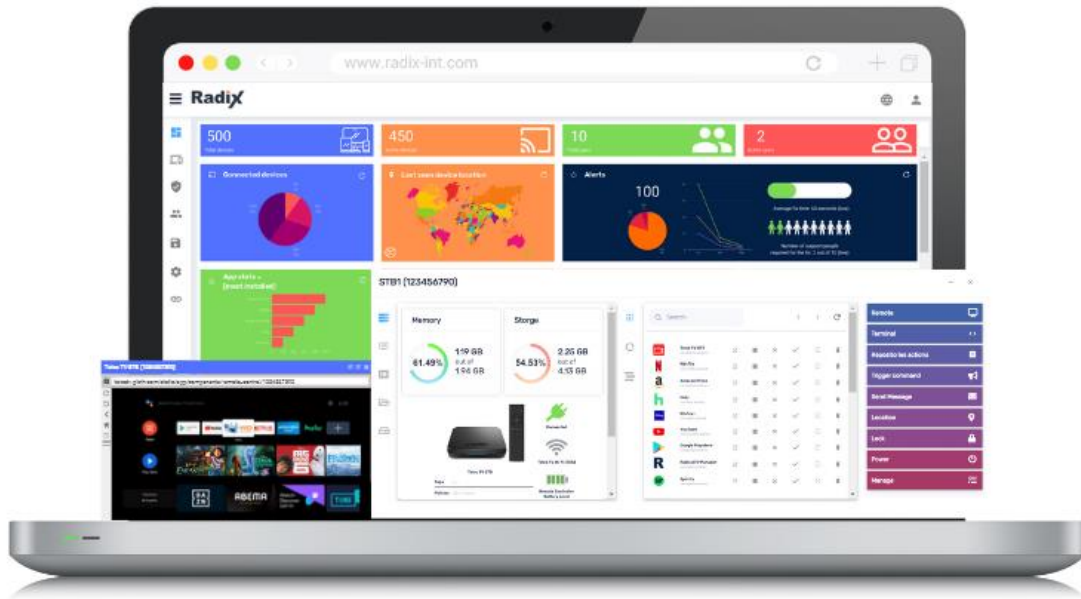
www.radix-int.com

Radix

500
Total devices

450

10

2

Connected devices

Last seen device location

Alerts

100

Apps stats
(most installed)

STB1 (123456790)

Memory
61.49%
119 GB
out of
194 GB

Storge
54.53%
2.25 GB
out of
4.13 GB

Search

Remote
Terminal
Accessibilities actions
Trigger command
Send Message
Location
Lock
Power
Manage

ABEMA